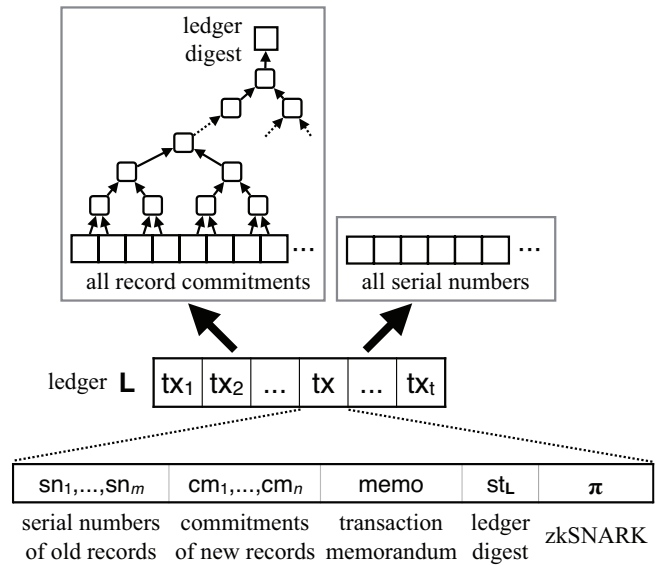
ledger digest

...

all record commitments

...

all serial numbers

ledger **L**

| $tx_1$ | $tx_2$ | ... | tx | ... | $tx_t$ |
|---|---|---|---|---|---|

| $sn_1,...,sn_m$ | $cm_1,...,cm_n$ | memo | $st_L$ | $\pi$ |
|---|---|---|---|---|
| serial numbers of old records | commitments of new records | transaction memorandum | ledger digest | zkSNARK |